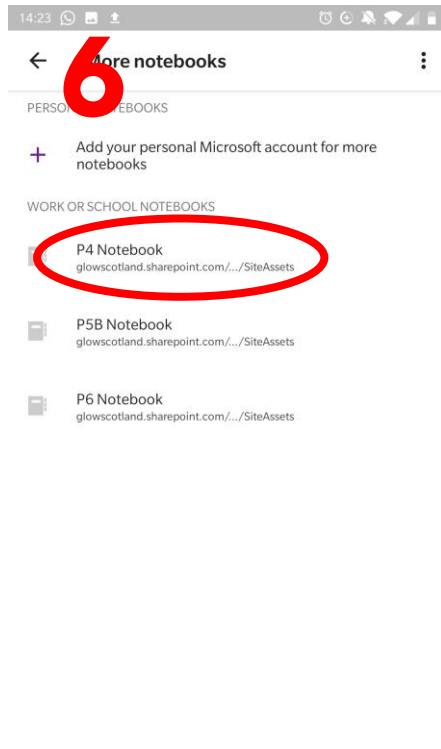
14:23

6

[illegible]ore notebooks

PERSO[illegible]EBOOKS

+ Add your personal Microsoft account for more notebooks

WORK OR SCHOOL NOTEBOOKS

P4 Notebook
glowscotland.sharepoint.com/.../SiteAssets

P5B Notebook
glowscotland.sharepoint.com/.../SiteAssets

P6 Notebook
glowscotland.sharepoint.com/.../SiteAssets